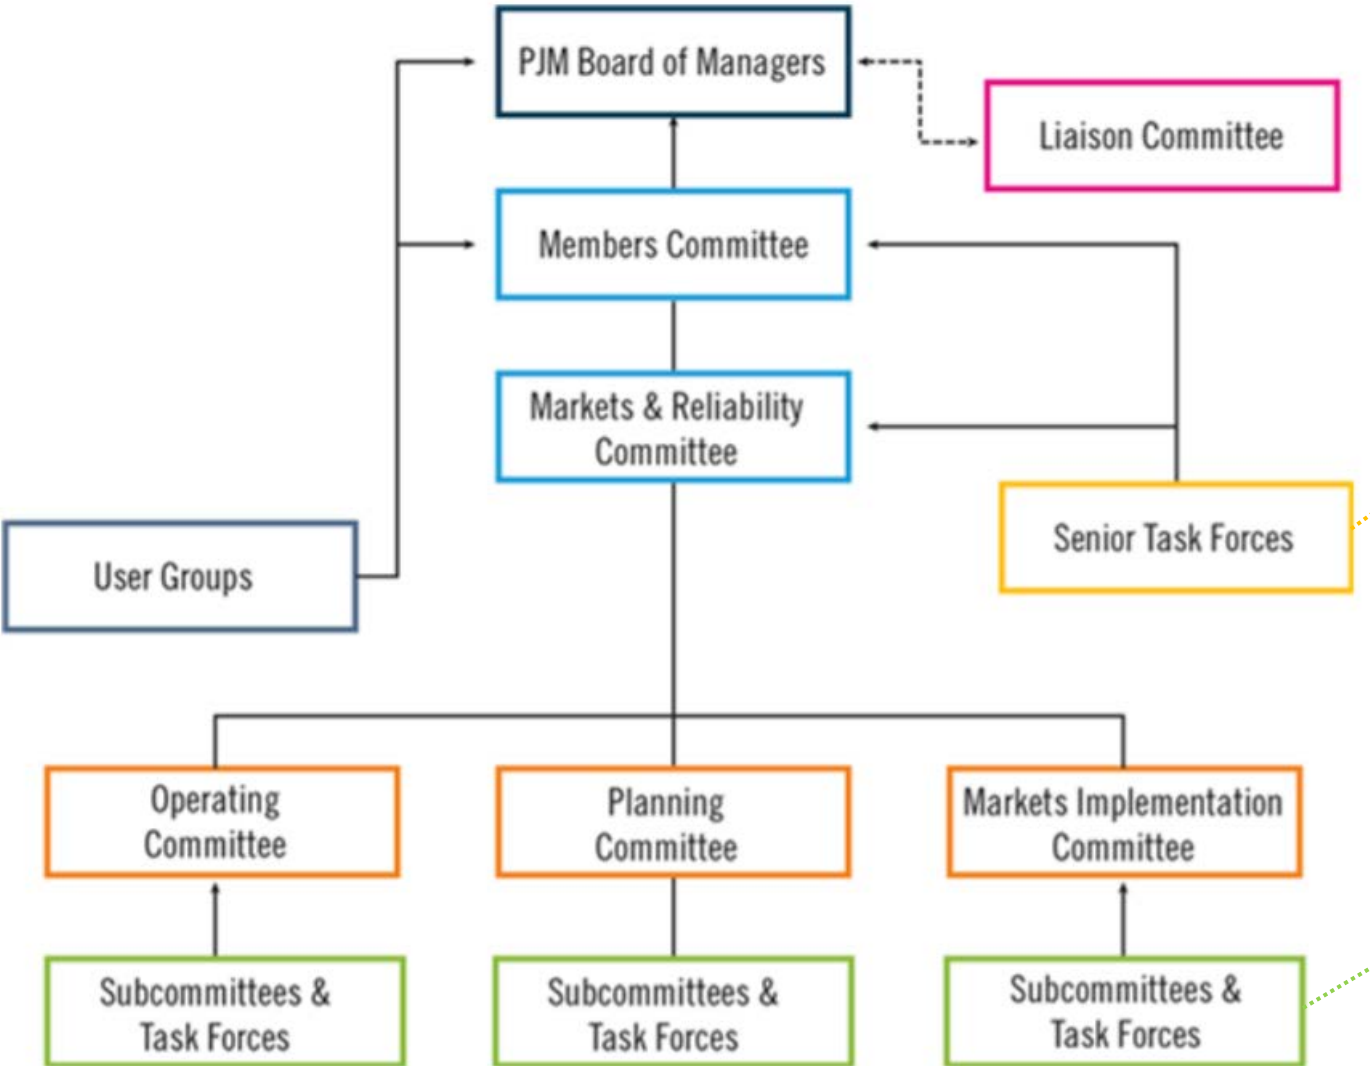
PJM Board of Managers

Liaison Committee

Members Committee

Markets & Reliability Committee

Senior Task Forces

User Groups

Operating Committee

Planning Committee

Markets Implementation Committee

Subcommittees & Task Forces

Subcommittees & Task Forces

Subcommittees & Task Forces